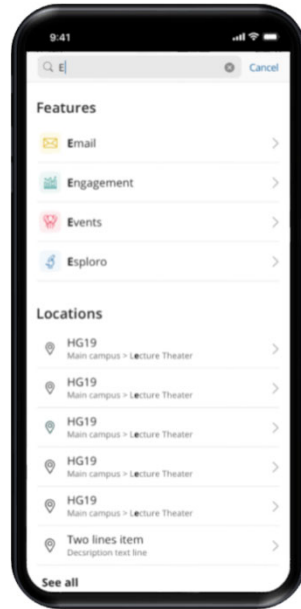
9:41

E

Cancel

Features

Email

Engagement

Events

Esploro

Locations

HG19
Main campus > Lecture Theater

HG19
Main campus > Lecture Theater

HG19
Main campus > Lecture Theater

HG19
Main campus > Lecture Theater

HG19
Main campus > Lecture Theater

Two lines item
Decsription text line

See all